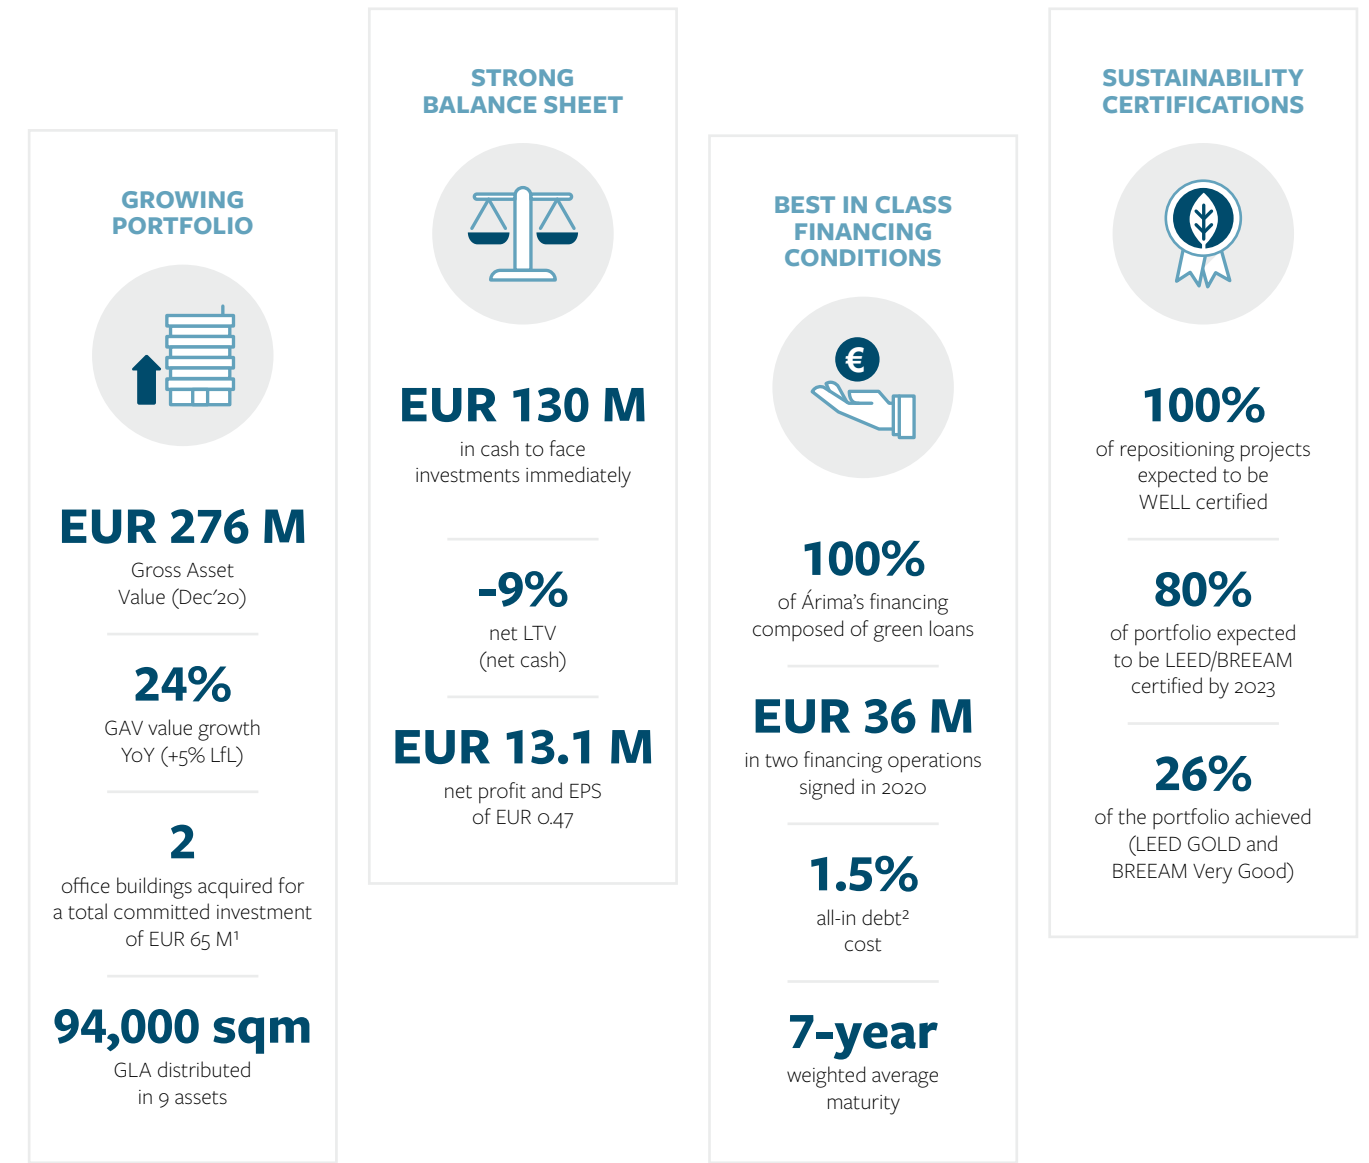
GROWING PORTFOLIO

EUR 276 M
Gross Asset Value (Dec'20)

24%
GAV value growth YoY (+5% LfL)

2
office buildings acquired for a total committed investment of EUR 65 M¹

94,000 sqm
GLA distributed in 9 assets

STRONG BALANCE SHEET

EUR 130 M
in cash to face investments immediately

-9%
net LTV (net cash)

EUR 13.1 M
net profit and EPS of EUR 0.47

BEST IN CLASS FINANCING CONDITIONS

€

100%
of Árima's financing composed of green loans

EUR 36 M
in two financing operations signed in 2020

1.5%
all-in debt² cost

7-year
weighted average maturity

SUSTAINABILITY CERTIFICATIONS

100%
of repositioning projects expected to be WELL certified

80%
of portfolio expected to be LEED/BREEAM certified by 2023

26%
of the portfolio achieved (LEED GOLD and BREEAM Very Good)